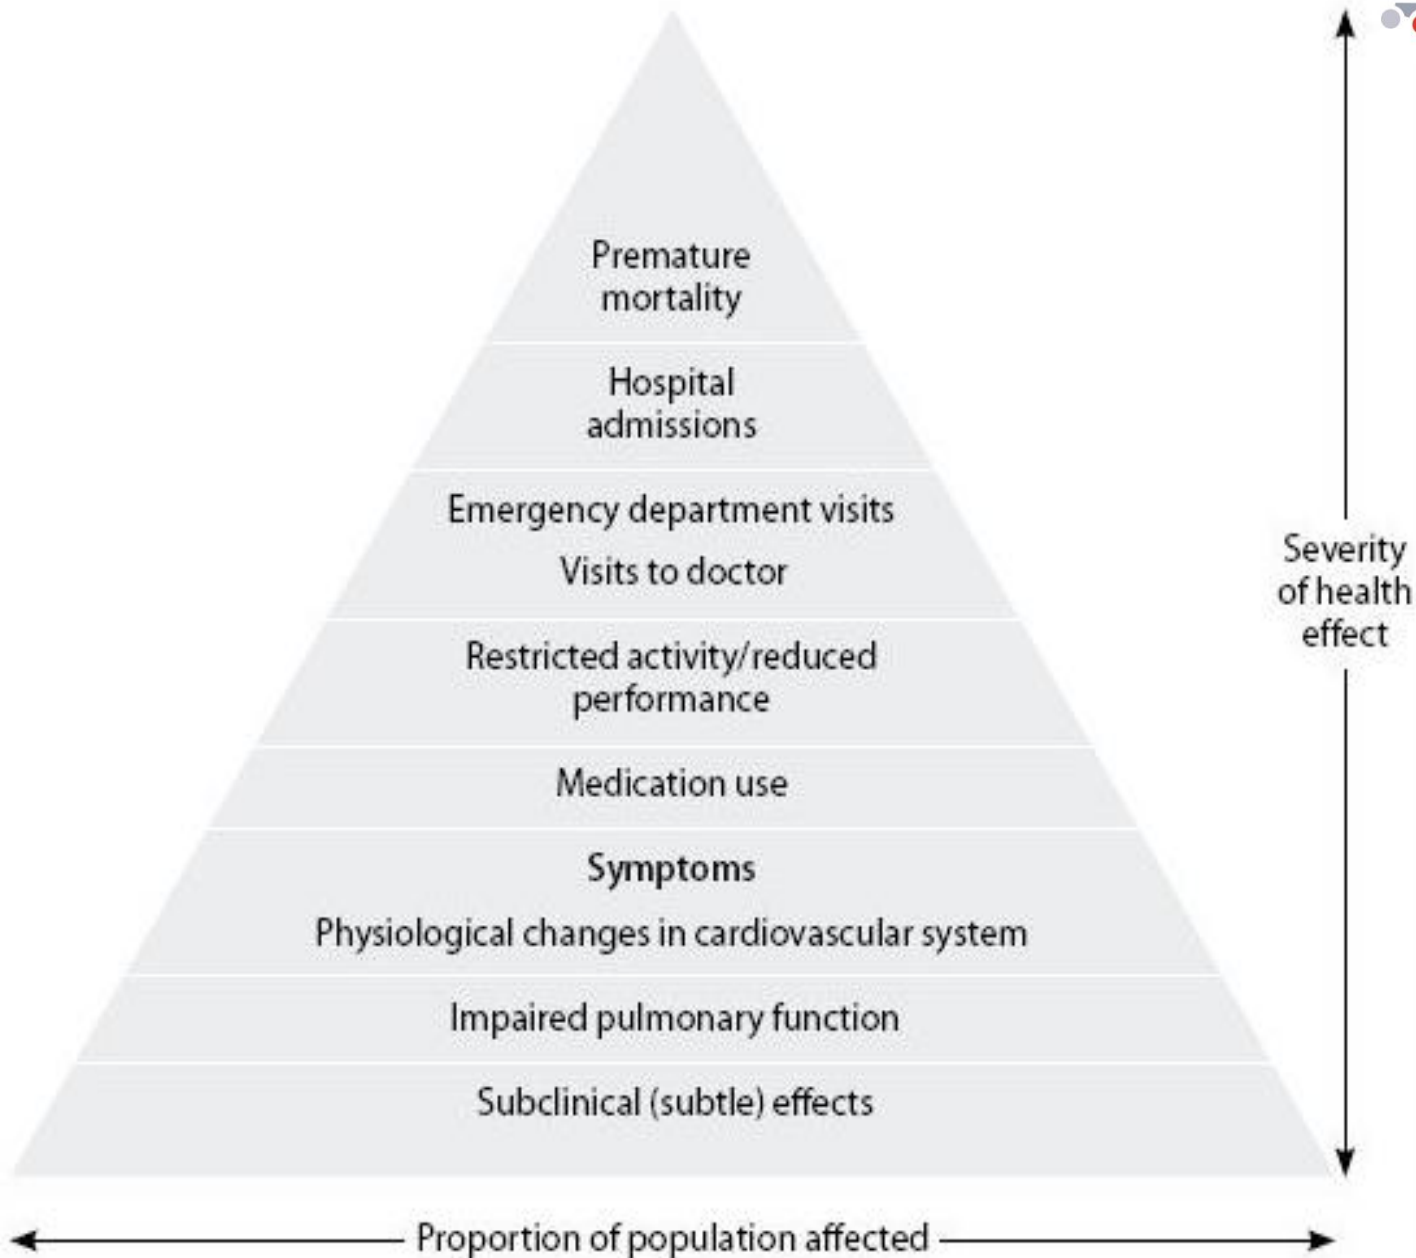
Premature mortality

Hospital admissions

Emergency department visits

Visits to doctor

Restricted activity/reduced performance

Medication use

Symptoms

Physiological changes in cardiovascular system

Impaired pulmonary function

Subclinical (subtle) effects

Severity of health effect

Proportion of population affected